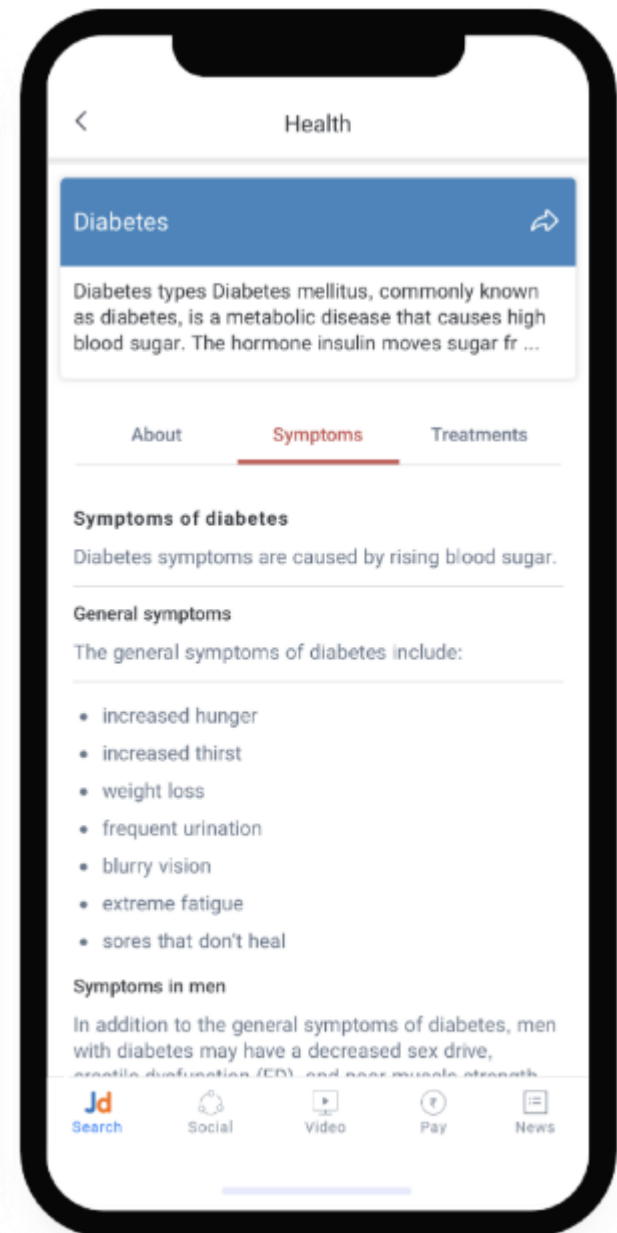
Health

Diabetes

Diabetes types Diabetes mellitus, commonly known as diabetes, is a metabolic disease that causes high blood sugar. The hormone insulin moves sugar fr ...

About Symptoms Treatments

Symptoms of diabetes

Diabetes symptoms are caused by rising blood sugar.

General symptoms

The general symptoms of diabetes include:

- increased hunger
- increased thirst
- weight loss
- frequent urination
- blurry vision
- extreme fatigue
- sores that don't heal

Symptoms in men

In addition to the general symptoms of diabetes, men with diabetes may have a decreased sex drive, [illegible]

Jd
Search
Social
Video
₹
Pay
News